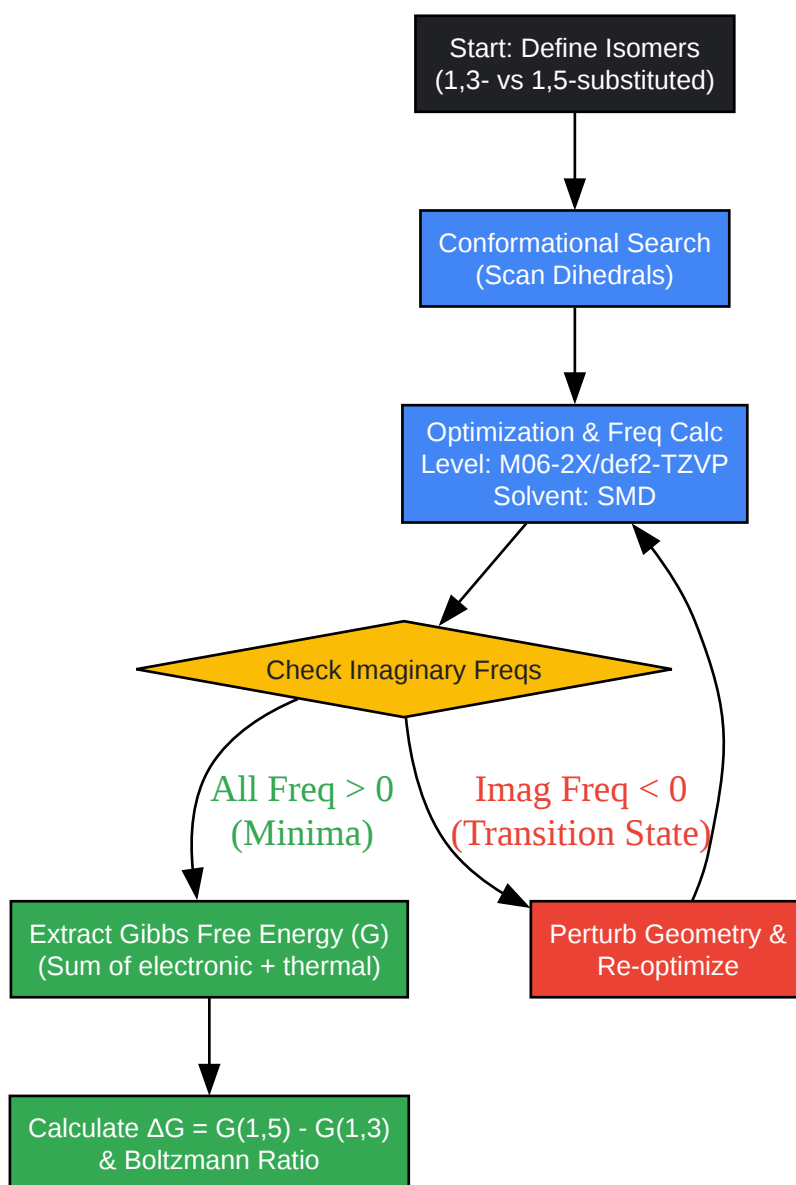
Start: Define Isomers
(1,3- vs 1,5-substituted)

Conformational Search
(Scan Dihedrals)

Optimization & Freq Calc
Level: M06-2X/def2-TZVP
Solvent: SMD

Check Imaginary Freqs

All Freq > 0
(Minima)

Imag Freq < 0
(Transition State)

Extract Gibbs Free Energy (G)
(Sum of electronic + thermal)

Perturb Geometry &
Re-optimize

Calculate $\Delta G$ = G(1,5) - G(1,3)
& Boltzmann Ratio